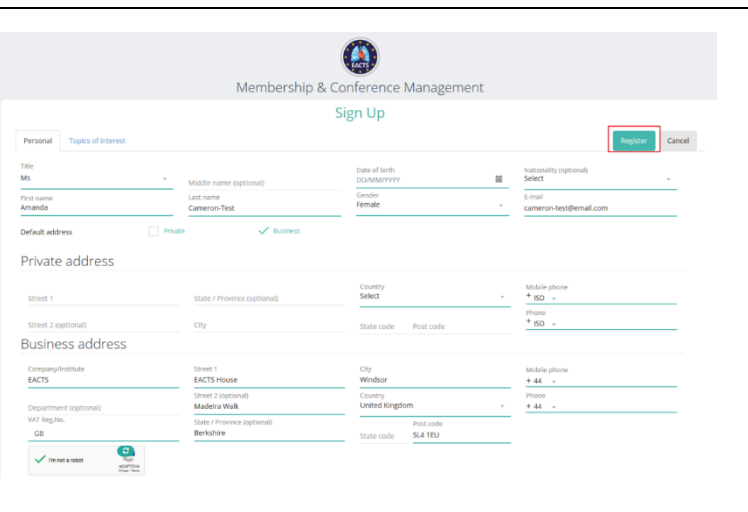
EACTS

Membership & Conference Management

Sign Up

Personal
Topics of Interest

Register
Cancel

Title
Ms

Middle name (optional)

Date of birth
DD/MM/YYYY

Nationality (optional)
Select

First name
Amanda

Last name
Cameron-Test

Gender
Female

E-mail
cameron-test@email.com

Default address
Private
Business

Private address

Street 1

State / Province (optional)

Country
Select

Mobile phone
+ ISD

Street 2 (optional)

City

State code

Post code

Phone
+ ISD

Business address

Company/Institute
EACTS

Street 1
EACTS House

City
Windsor

Mobile phone
+ 44

Department (optional)

Street 2 (optional)
Madeira Walk

Country
United Kingdom

Phone
+ 44

VAT Reg.No.
GB

State / Province (optional)
Berkshire

State code

Post code
SL4 1EU

I'm not a robot
reCAPTCHA
Privacy - Terms